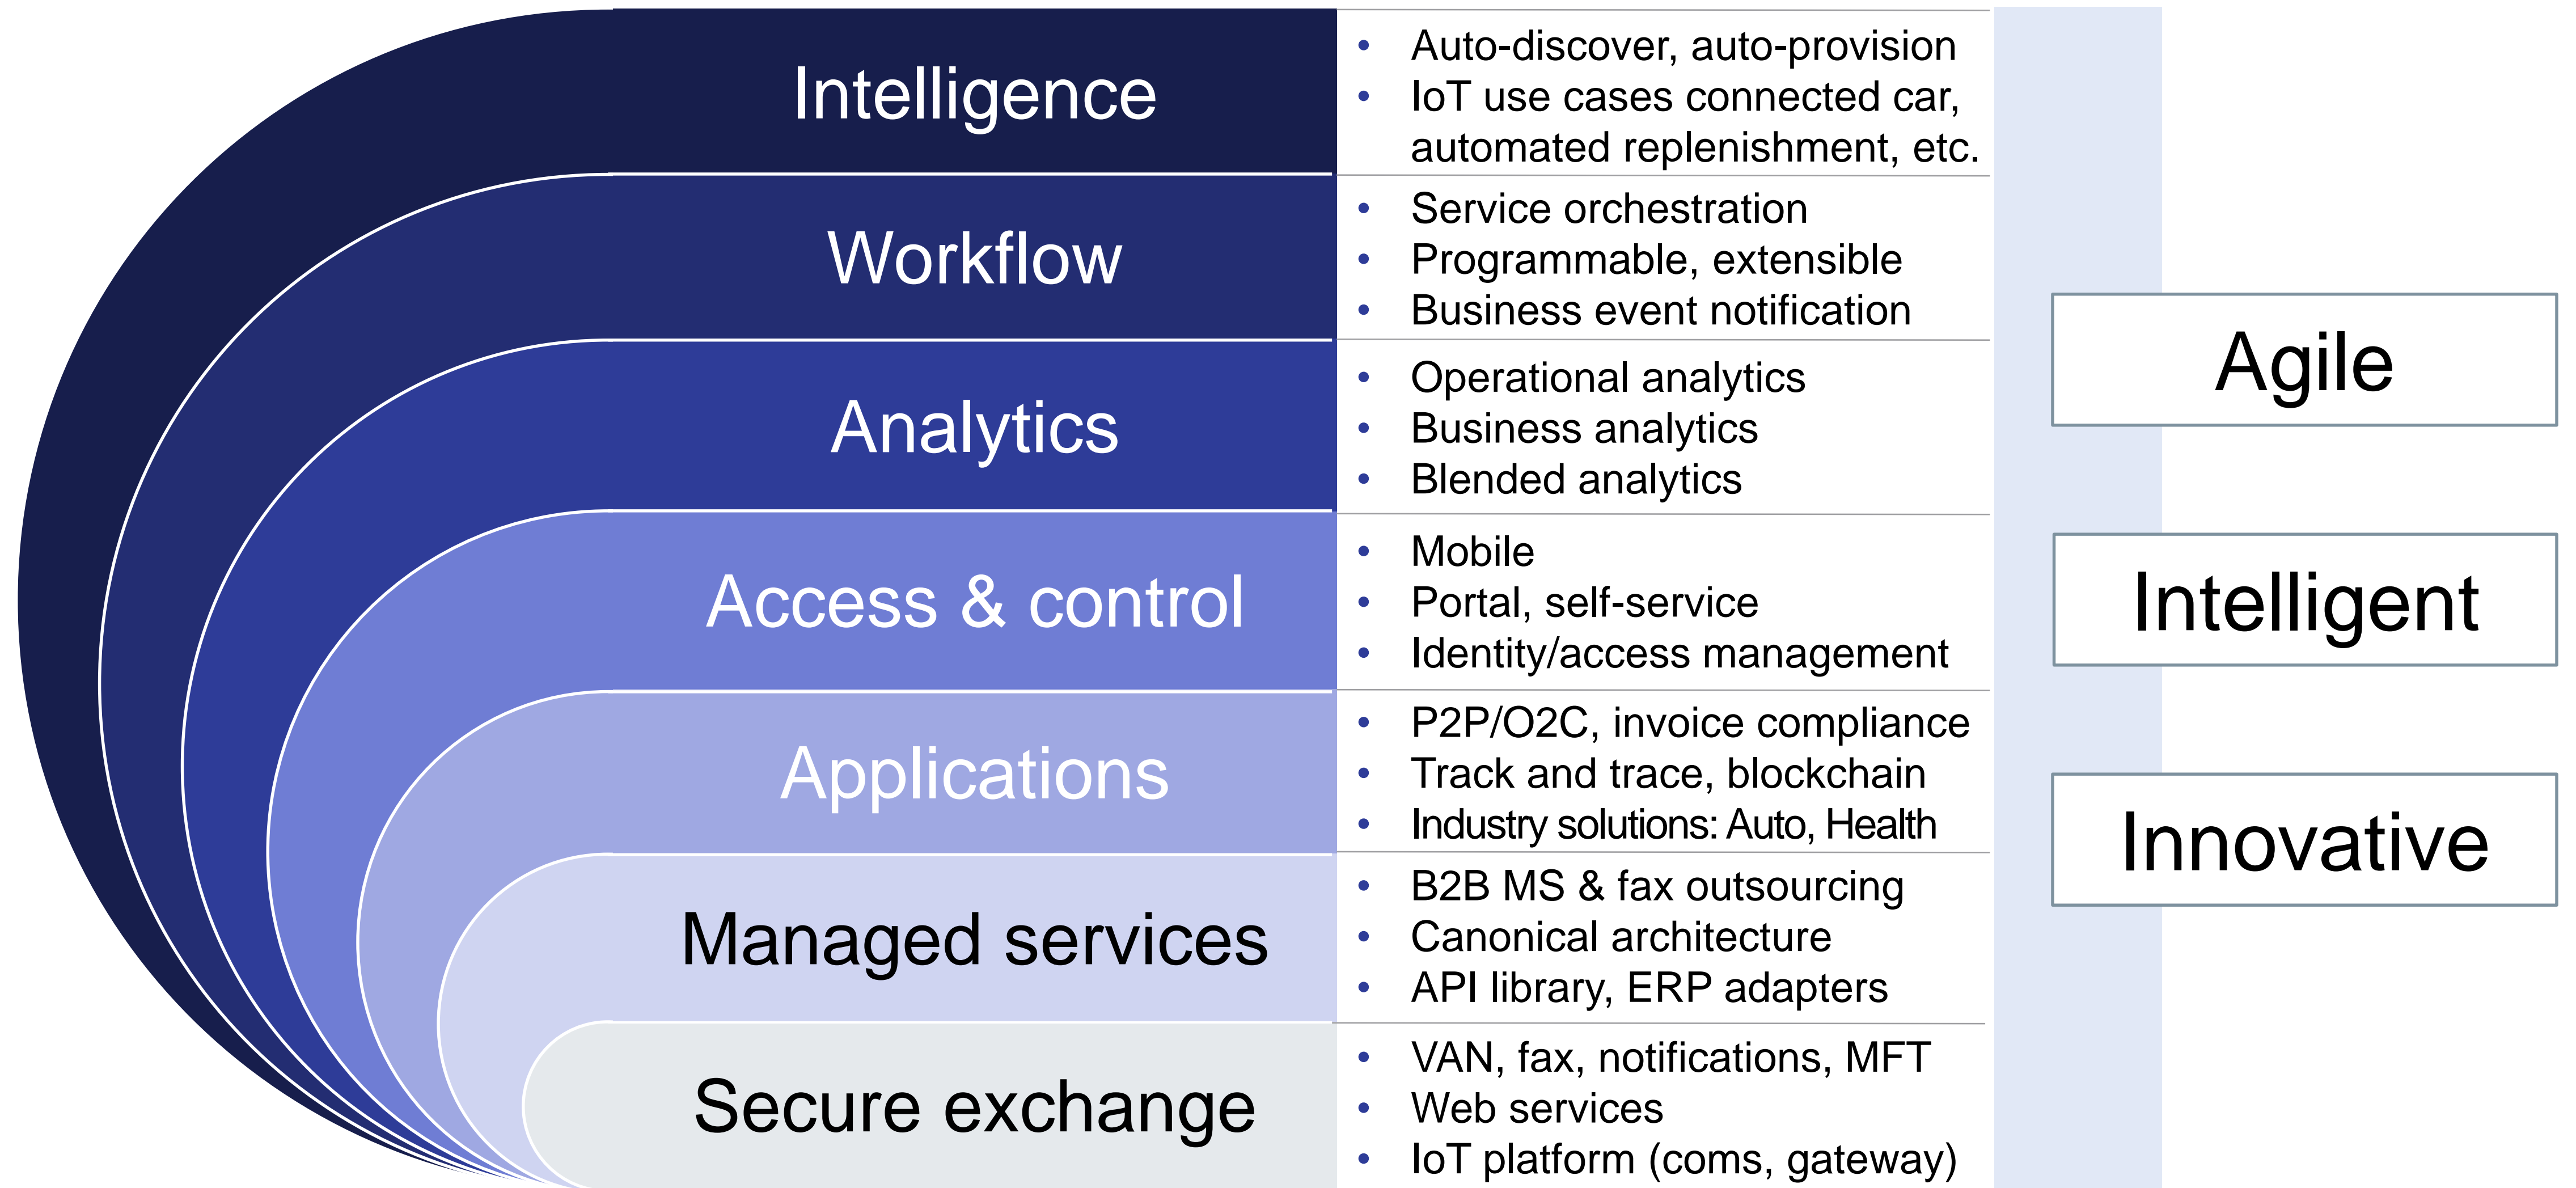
Intelligence

- Auto-discover, auto-provision
- IoT use cases connected car, automated replenishment, etc.

Workflow

- Service orchestration
- Programmable, extensible
- Business event notification

Analytics

- Operational analytics
- Business analytics
- Blended analytics

Access & control

- Mobile
- Portal, self-service
- Identity/access management

Applications

- P2P/O2C, invoice compliance
- Track and trace, blockchain
- Industry solutions: Auto, Health

Managed services

- B2B MS & fax outsourcing
- Canonical architecture
- API library, ERP adapters

Secure exchange

- VAN, fax, notifications, MFT
- Web services
- IoT platform (coms, gateway)

Agile

Intelligent

Innovative